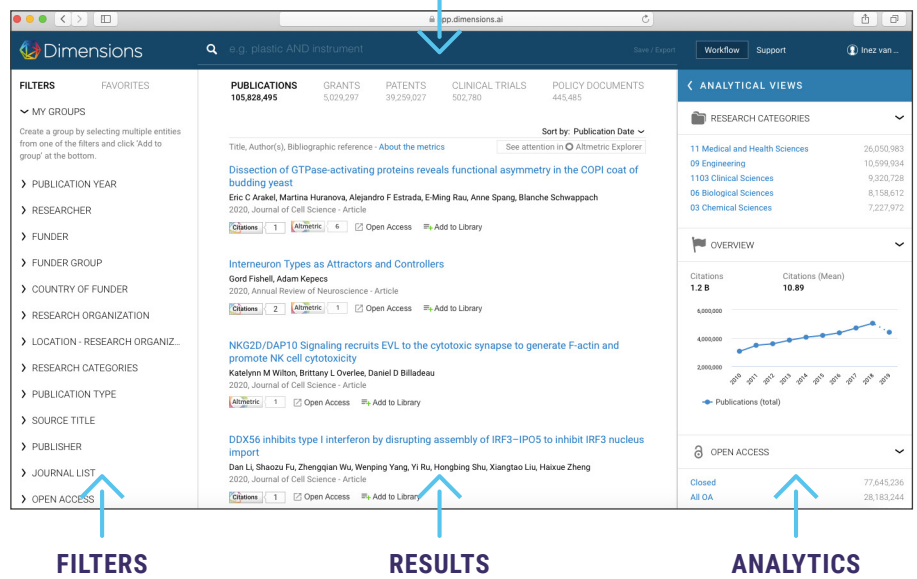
app.dimensions.ai

Dimensions

e.g. plastic AND instrument

Save / Export

Workflow

Support

Inez van ...

FILTERS

FAVORITES

MY GROUPS

Create a group by selecting multiple entities from one of the filters and click 'Add to group' at the bottom.

PUBLICATION YEAR

RESEARCHER

FUNDER

FUNDER GROUP

COUNTRY OF FUNDER

RESEARCH ORGANIZATION

LOCATION - RESEARCH ORGANIZ...

RESEARCH CATEGORIES

PUBLICATION TYPE

SOURCE TITLE

PUBLISHER

JOURNAL LIST

OPEN ACCESS

| PUBLICATIONS | GRANTS | PATENTS | CLINICAL TRIALS | POLICY DOCUMENTS |
|---|---|---|---|---|
| 105,828,495 | 5,029,297 | 39,259,027 | 502,780 | 445,485 |

Sort by: Publication Date

Title, Author(s), Bibliographic reference - About the metrics

See attention in Altmetric Explorer

Dissection of GTPase-activating proteins reveals functional asymmetry in the COPI coat of budding yeast

Eric C Arakel, Martina Huranova, Alejandro F Estrada, E-Ming Rau, Anne Spang, Blanche Schwappach

2020, Journal of Cell Science - Article

Citations 1 Altmetric 6 Open Access Add to Library

Interneuron Types as Attractors and Controllers

Gord Fishell, Adam Kepecs

2020, Annual Review of Neuroscience - Article

Citations 2 Altmetric 1 Open Access Add to Library

NKG2D/DAP10 Signaling recruits EVL to the cytotoxic synapse to generate F-actin and promote NK cell cytotoxicity

Katelynn M Wilton, Brittany L Overlee, Daniel D Billadeau

2020, Journal of Cell Science - Article

Altmetric 1 Open Access Add to Library

DDX56 inhibits type I interferon by disrupting assembly of IRF3–IPO5 to inhibit IRF3 nucleus import

Dan Li, Shaozu Fu, Zhengqian Wu, Wenping Yang, Yi Ru, Hongbing Shu, Xiangtao Liu, Haixue Zheng

2020, Journal of Cell Science - Article

Citations 1 Open Access Add to Library

ANALYTICAL VIEWS

RESEARCH CATEGORIES

| 11 Medical and Health Sciences | 26,050,983 |
|---|---|
| 09 Engineering | 10,599,934 |
| 1103 Clinical Sciences | 9,320,728 |
| 06 Biological Sciences | 8,158,612 |
| 03 Chemical Sciences | 7,227,972 |

OVERVIEW

Citations 1.2 B

Citations (Mean) 10.89

6,000,000
4,000,000
2,000,000

2010 2011 2012 2013 2014 2015 2016 2017 2018 2019

Publications (total)

OPEN ACCESS

| Closed | 77,645,236 |
|---|---|
| All OA | 28,183,244 |

FILTERS

RESULTS

ANALYTICS